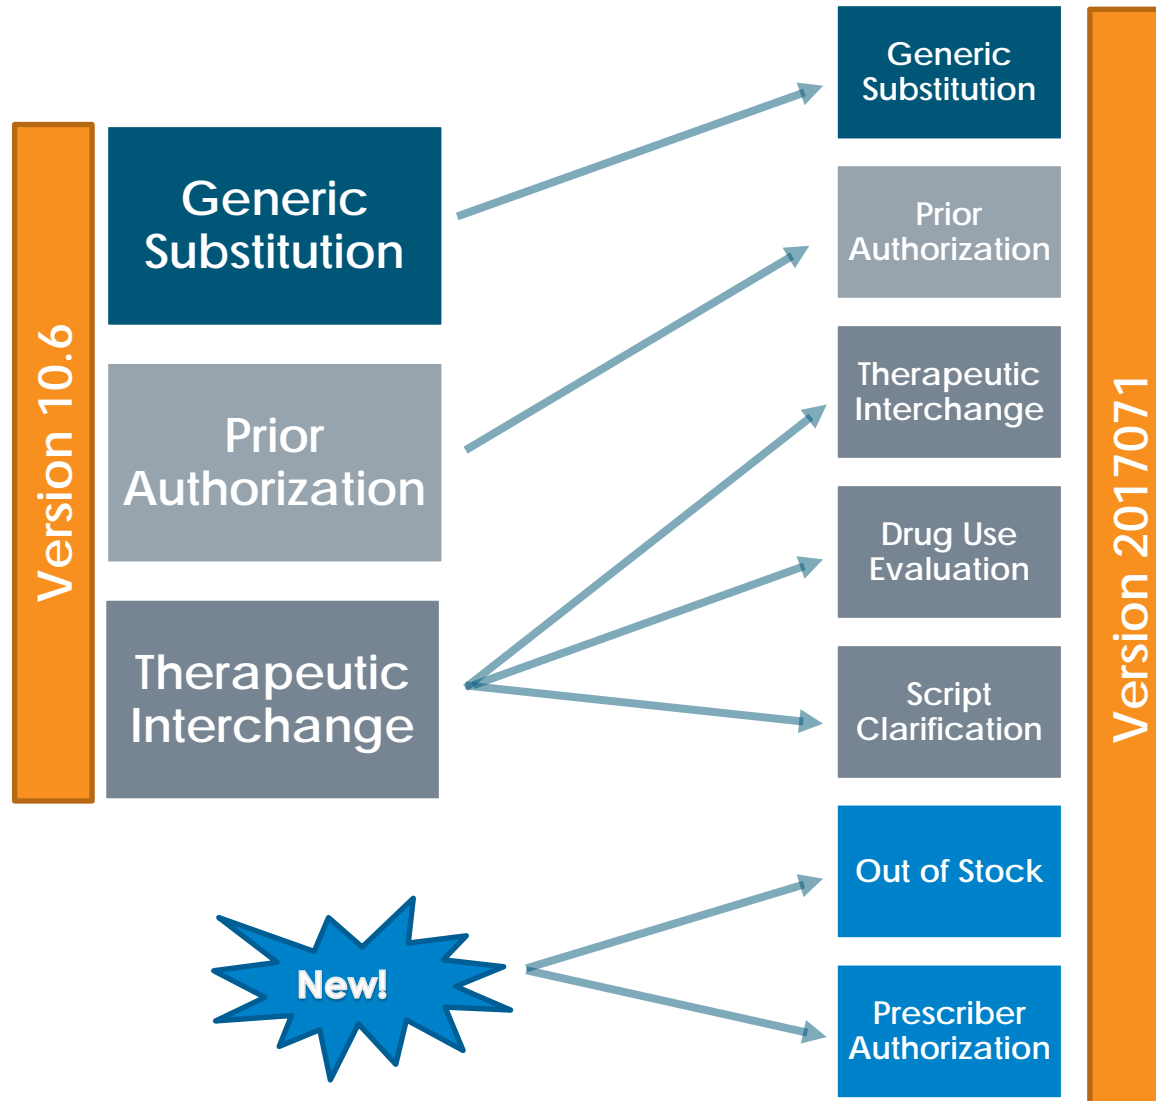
Version 10.6

Generic Substitution

Prior Authorization

Therapeutic Interchange

New!

Generic Substitution

Prior Authorization

Therapeutic Interchange

Drug Use Evaluation

Script Clarification

Out of Stock

Prescriber Authorization

Version 2017071